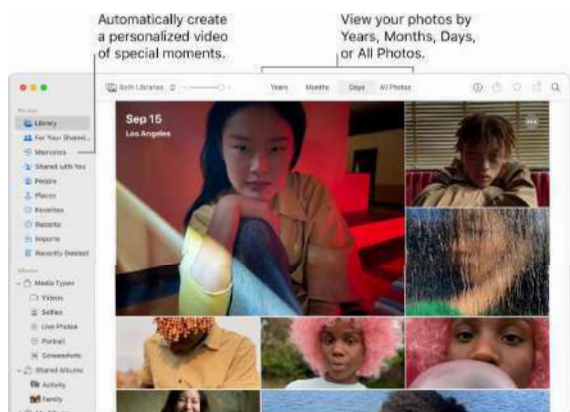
Automatically create a personalized video of special moments.

View your photos by Years, Months, Days, or All Photos.

Both Libraries

Years Months Days All Photos

Photos
Library
For You Shared...
Memories
Shared with You
People
Places
Favorites
Recents
Imports
Recently Deleted

Albums
Media Types
Videos
Selfies
Live Photos
Portrait
Screenshots
Shared Albums
Activity
Family

Sep 15
Los Angeles